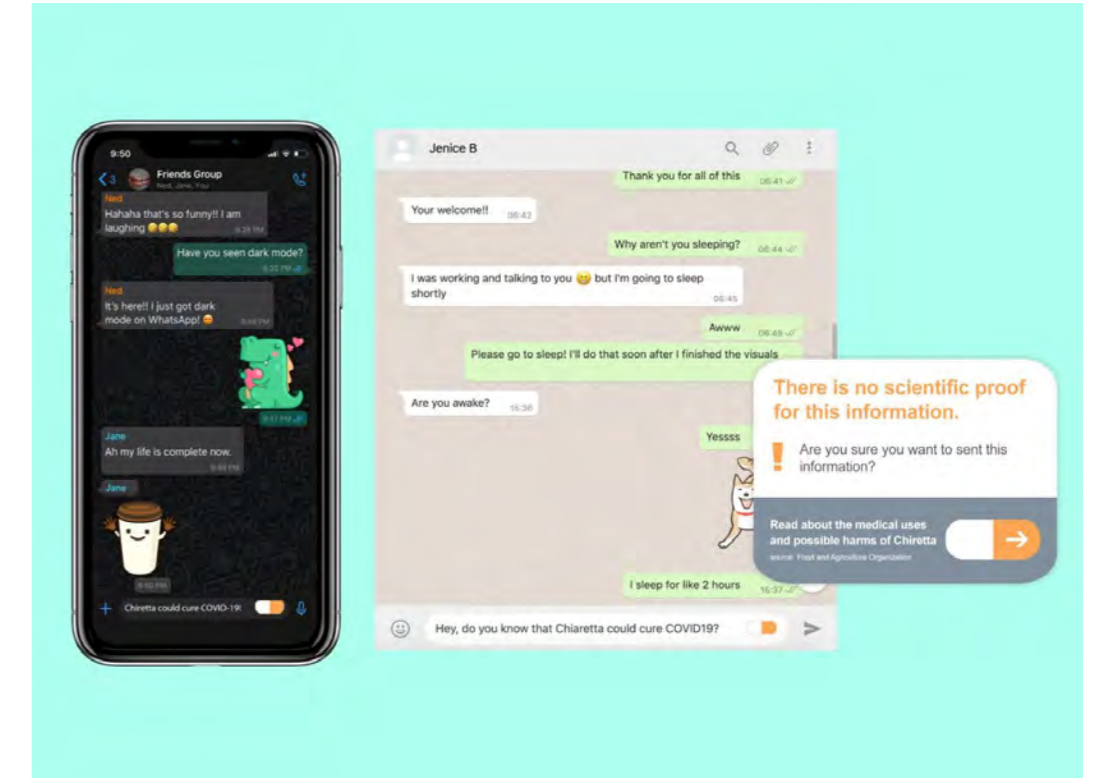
9:50

3

Friends Group
Ned, Jane, You

Ned
Hahaha that's so funny!! I am laughing 😂😂😂
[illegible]

Have you seen dark mode?
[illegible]

Ned
It's here!! I just got dark mode on WhatsApp! 😄
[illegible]

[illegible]

Jane
Ah my life is complete now.
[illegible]

Jane

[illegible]

Chiretta could cure COVID-19!

Jenice B

Thank you for all of this 06:41

Your welcome!! 06:42

Why aren't you sleeping? 06:44

I was working and talking to you 😉 but I'm going to sleep shortly 06:45

Awww 06:48

Please go to sleep! I'll do that soon after I finished the visuals

Are you awake? 15:36

Yessss

I sleep for like 2 hours 15:37

Hey, do you know that Chiaretta could cure COVID19?

There is no scientific proof for this information.

!

Are you sure you want to sent this information?

Read about the medical uses and possible harms of Chiretta
source: Food and Agriculture Organization